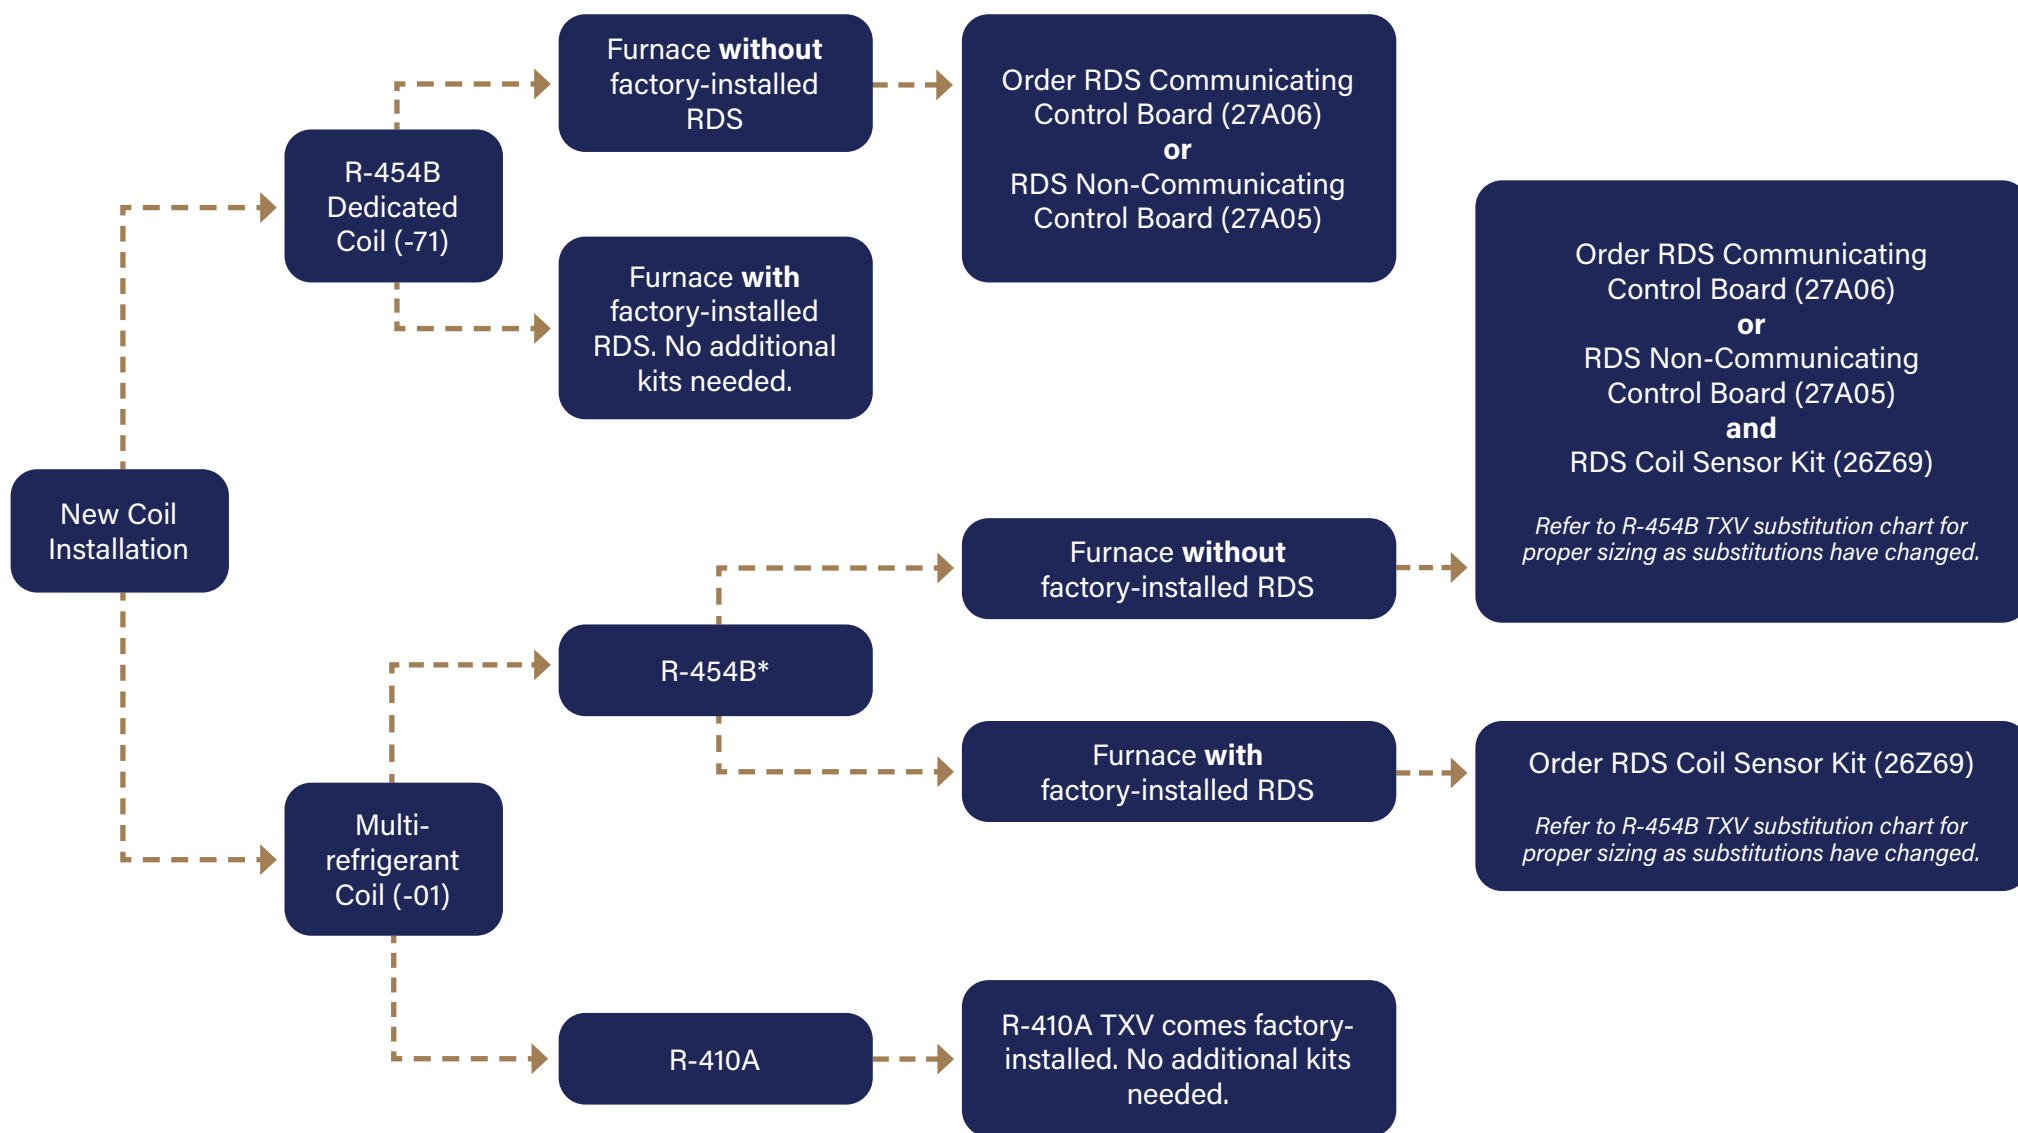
New Coil Installation

R-454B Dedicated Coil (-71)

Furnace **without** factory-installed RDS

Order RDS Communicating Control Board (27A06)
**or**
RDS Non-Communicating Control Board (27A05)

Furnace **with** factory-installed RDS. No additional kits needed.

Multi-refrigerant Coil (-01)

R-454B*

Furnace **without** factory-installed RDS

Order RDS Communicating Control Board (27A06)
**or**
RDS Non-Communicating Control Board (27A05)
**and**
RDS Coil Sensor Kit (26Z69)

*Refer to R-454B TXV substitution chart for proper sizing as substitutions have changed.*

Furnace **with** factory-installed RDS

Order RDS Coil Sensor Kit (26Z69)

*Refer to R-454B TXV substitution chart for proper sizing as substitutions have changed.*

R-410A

R-410A TXV comes factory-installed. No additional kits needed.